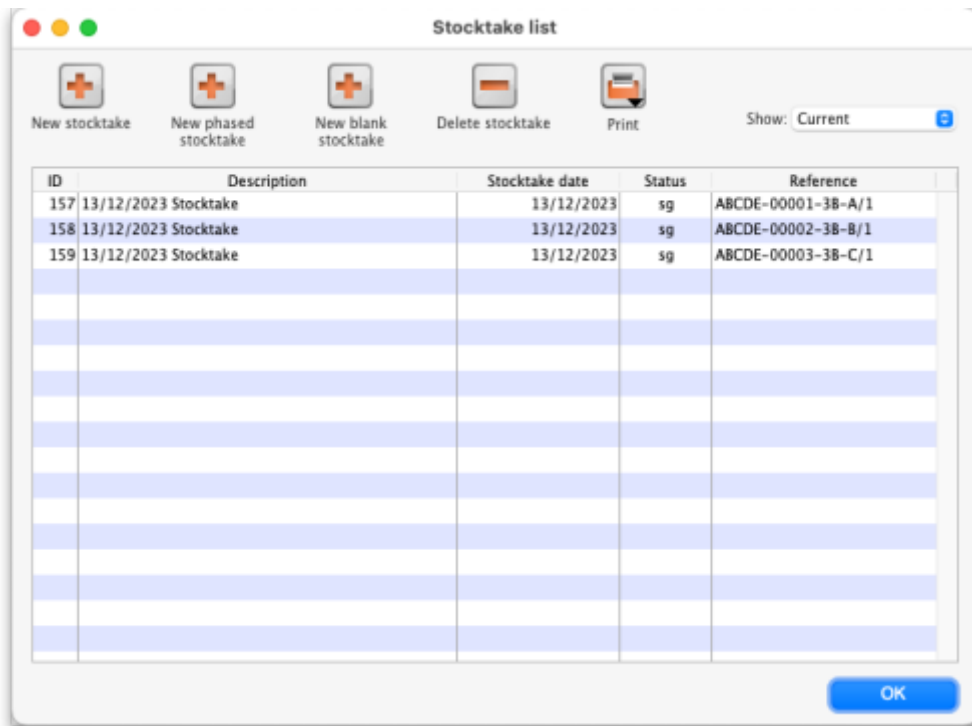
Stocktake list

New stocktake

New phased stocktake

New blank stocktake

Delete stocktake

Print

Show: Current

| ID | Description | Stocktake date | Status | Reference |
|---|---|---|---|---|
| 157 | 13/12/2023 Stocktake | 13/12/2023 | sg | ABCDE-00001-3B-A/1 |
| 158 | 13/12/2023 Stocktake | 13/12/2023 | sg | ABCDE-00002-3B-B/1 |
| 159 | 13/12/2023 Stocktake | 13/12/2023 | sg | ABCDE-00003-3B-C/1 |

OK